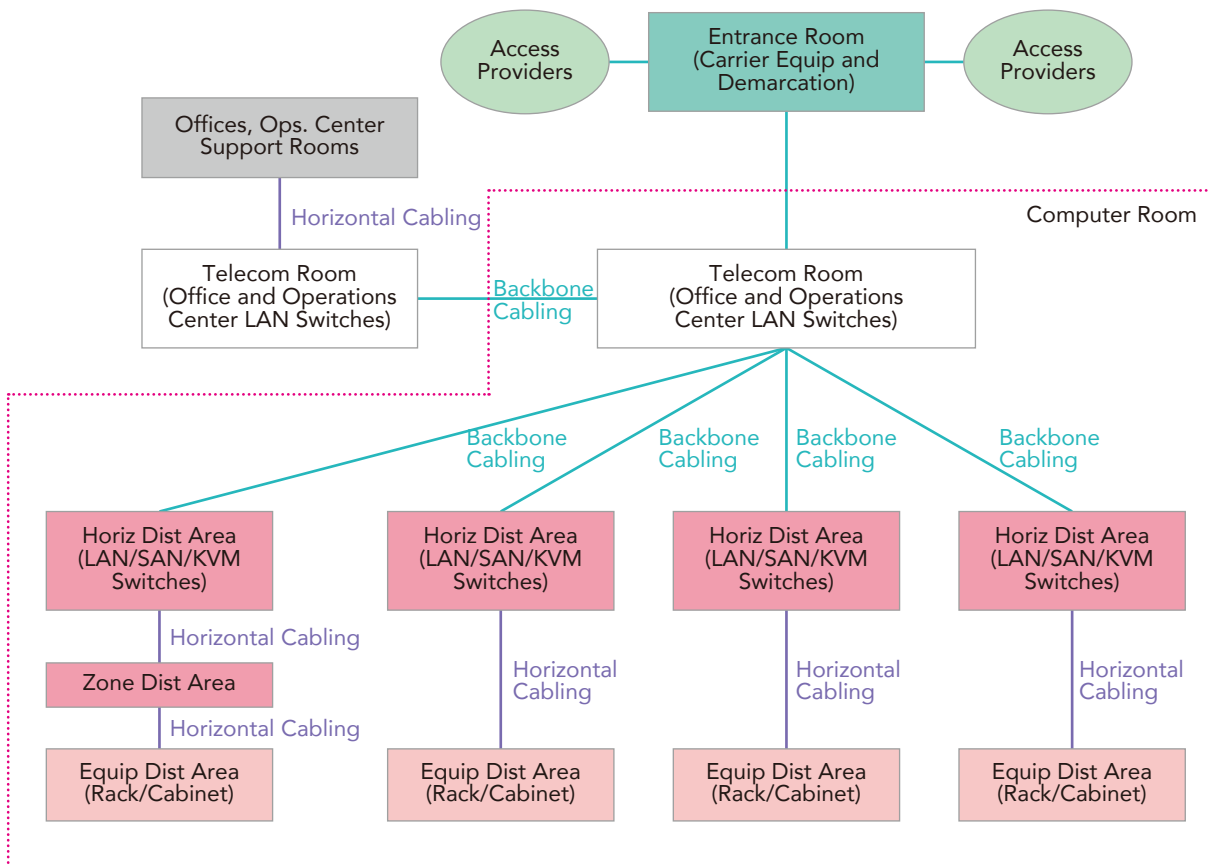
Access Providers

Entrance Room (Carrier Equip and Demarcation)

Access Providers

Offices, Ops. Center Support Rooms

Horizontal Cabling

Computer Room

Telecom Room (Office and Operations Center LAN Switches)

Backbone Cabling

Telecom Room (Office and Operations Center LAN Switches)

Backbone Cabling

Backbone Cabling

Backbone Cabling

Backbone Cabling

Horiz Dist Area (LAN/SAN/KVM Switches)

Horiz Dist Area (LAN/SAN/KVM Switches)

Horiz Dist Area (LAN/SAN/KVM Switches)

Horiz Dist Area (LAN/SAN/KVM Switches)

Horizontal Cabling

Zone Dist Area

Horizontal Cabling

Horizontal Cabling

Horizontal Cabling

Horizontal Cabling

Equip Dist Area (Rack/Cabinet)

Equip Dist Area (Rack/Cabinet)

Equip Dist Area (Rack/Cabinet)

Equip Dist Area (Rack/Cabinet)